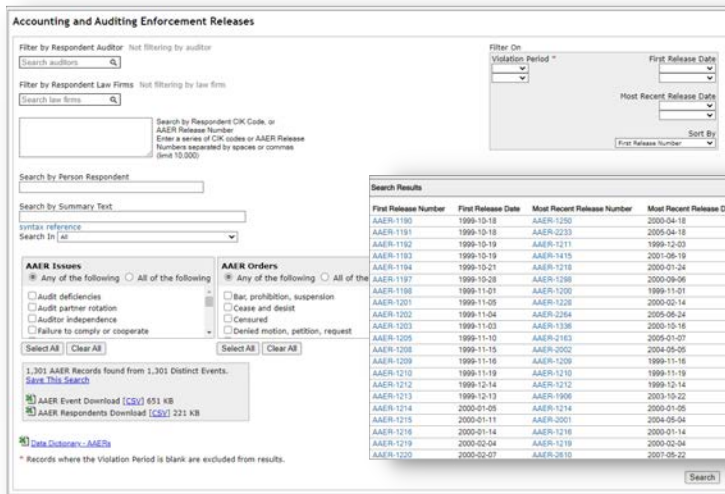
Accounting and Auditing Enforcement Releases

Filter by Respondent Auditor Not filtering by auditor

Search auditors

Filter by Respondent Law Firms Not filtering by law firm

Search law firms

Search by Respondent CIK Code, or AAER Release Number
Enter a series of CIK codes or AAER Release Numbers separated by spaces or commas (limit 10,000)

Search by Person Respondent

Search by Summary Text

syntax reference
Search In All

AAER Issues
Any of the following All of the following
Audit deficiencies
Audit partner rotation
Auditor independence
Failure to comply or cooperate
Select All Clear All

AAER Orders
Any of the following All of the
Bar, prohibition, suspension
Cease and desist
Censured
Denied motion, petition, request
Select All Clear All

1,301 AAER Records found from 1,301 Distinct Events.
Save This Search

AAER Event Download [CSV] 651 KB
AAER Respondents Download [CSV] 221 KB

Data Dictionary - AAERs

* Records where the Violation Period is blank are excluded from results.

Filter On
Violation Period *
First Release Date
Most Recent Release Date
Sort By
First Release Number

Search Results

| First Release Number | First Release Date | Most Recent Release Number | Most Recent Release D |
|---|---|---|---|
| AAER-1190 | 1999-10-18 | AAER-1250 | 2000-04-18 |
| AAER-1191 | 1999-10-18 | AAER-2233 | 2005-04-18 |
| AAER-1192 | 1999-10-19 | AAER-1211 | 1999-12-03 |
| AAER-1193 | 1999-10-19 | AAER-1415 | 2001-06-19 |
| AAER-1194 | 1999-10-21 | AAER-1218 | 2000-01-24 |
| AAER-1197 | 1999-10-28 | AAER-1298 | 2000-09-06 |
| AAER-1198 | 1999-11-01 | AAER-1200 | 1999-11-01 |
| AAER-1201 | 1999-11-05 | AAER-1228 | 2000-02-14 |
| AAER-1202 | 1999-11-04 | AAER-2264 | 2005-06-24 |
| AAER-1203 | 1999-11-03 | AAER-1336 | 2000-10-16 |
| AAER-1205 | 1999-11-10 | AAER-2163 | 2005-01-07 |
| AAER-1208 | 1999-11-15 | AAER-2002 | 2004-05-05 |
| AAER-1209 | 1999-11-16 | AAER-1209 | 1999-11-16 |
| AAER-1210 | 1999-11-19 | AAER-1210 | 1999-11-19 |
| AAER-1212 | 1999-12-14 | AAER-1212 | 1999-12-14 |
| AAER-1213 | 1999-12-13 | AAER-1906 | 2003-10-22 |
| AAER-1214 | 2000-01-05 | AAER-1214 | 2000-01-05 |
| AAER-1215 | 2000-01-11 | AAER-2001 | 2004-05-04 |
| AAER-1216 | 2000-01-14 | AAER-1216 | 2000-01-14 |
| AAER-1219 | 2000-02-04 | AAER-1219 | 2000-02-04 |
| AAER-1220 | 2000-02-07 | AAER-2610 | 2007-05-22 |

Search